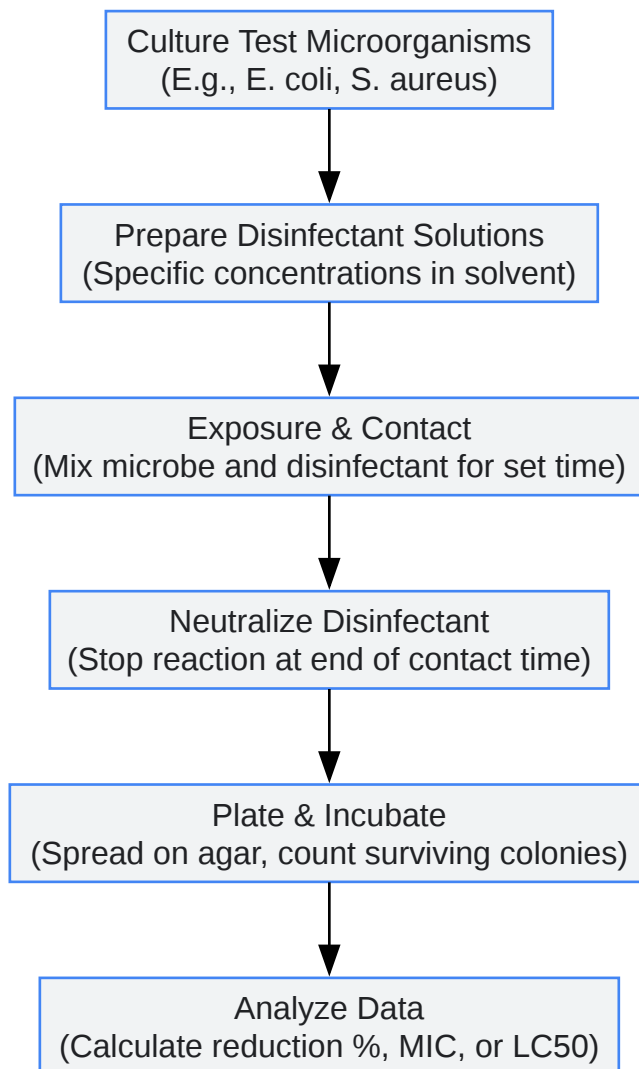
Culture Test Microorganisms
(E.g., E. coli, S. aureus)

Prepare Disinfectant Solutions
(Specific concentrations in solvent)

Exposure & Contact
(Mix microbe and disinfectant for set time)

Neutralize Disinfectant
(Stop reaction at end of contact time)

Plate & Incubate
(Spread on agar, count surviving colonies)

Analyze Data
(Calculate reduction %, MIC, or LC50)